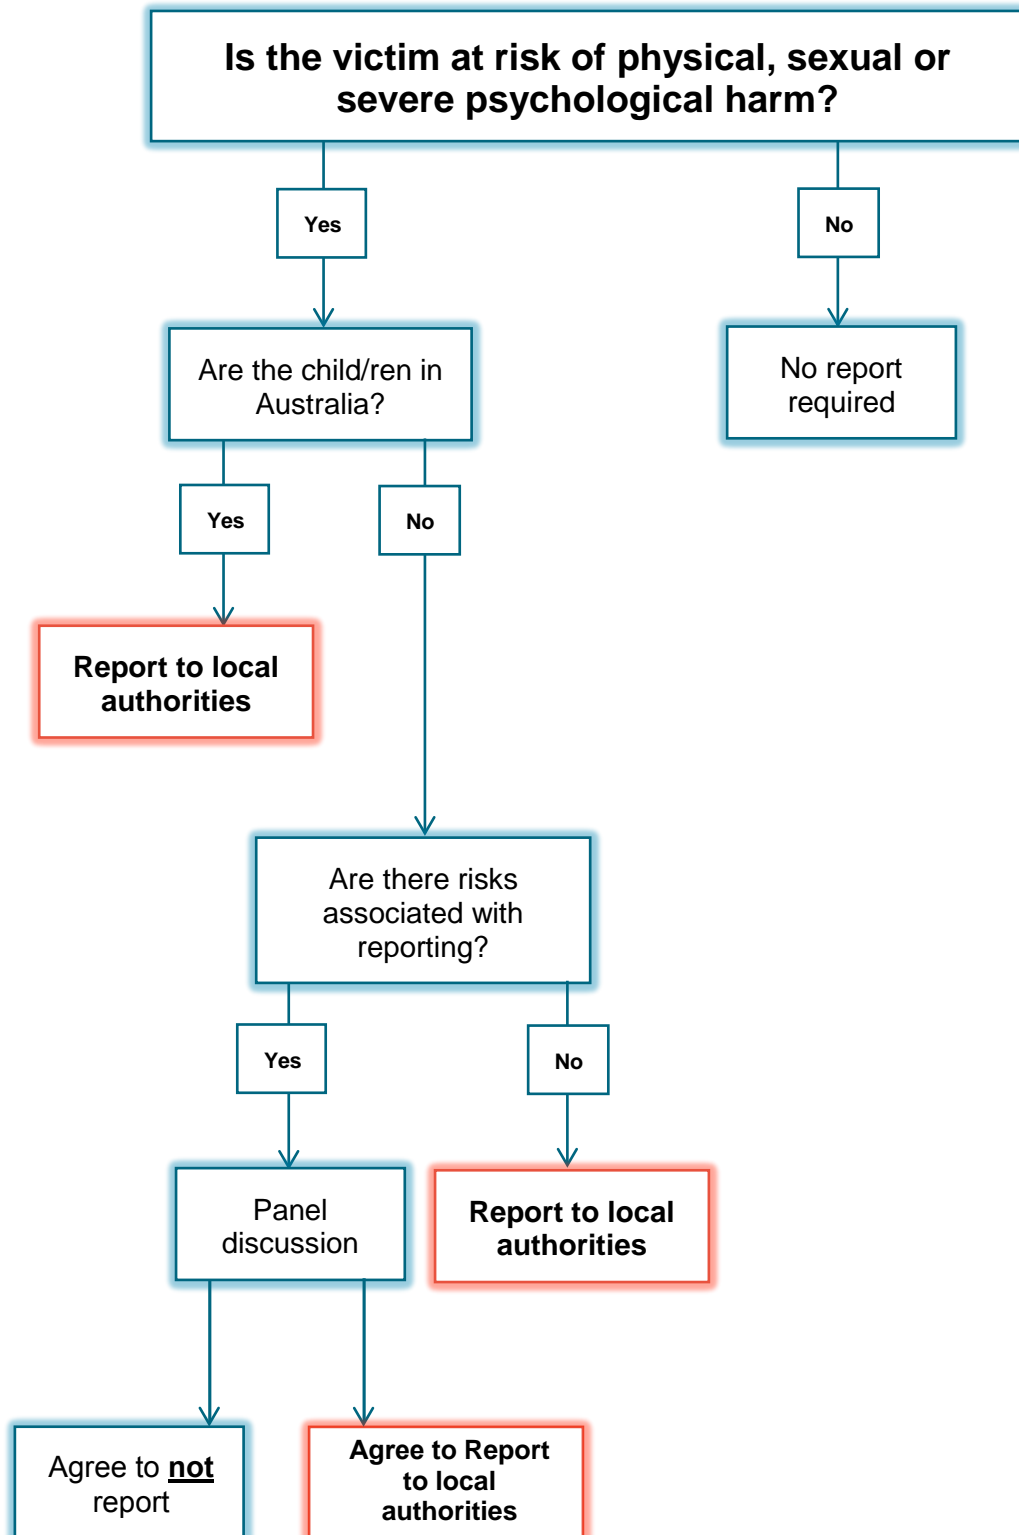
Is the victim at risk of physical, sexual or severe psychological harm?

Yes

No

Are the child/ren in Australia?

No report required

Yes

No

Report to local authorities

Are there risks associated with reporting?

Yes

No

Panel discussion

Report to local authorities

Agree to not report

Agree to Report to local authorities